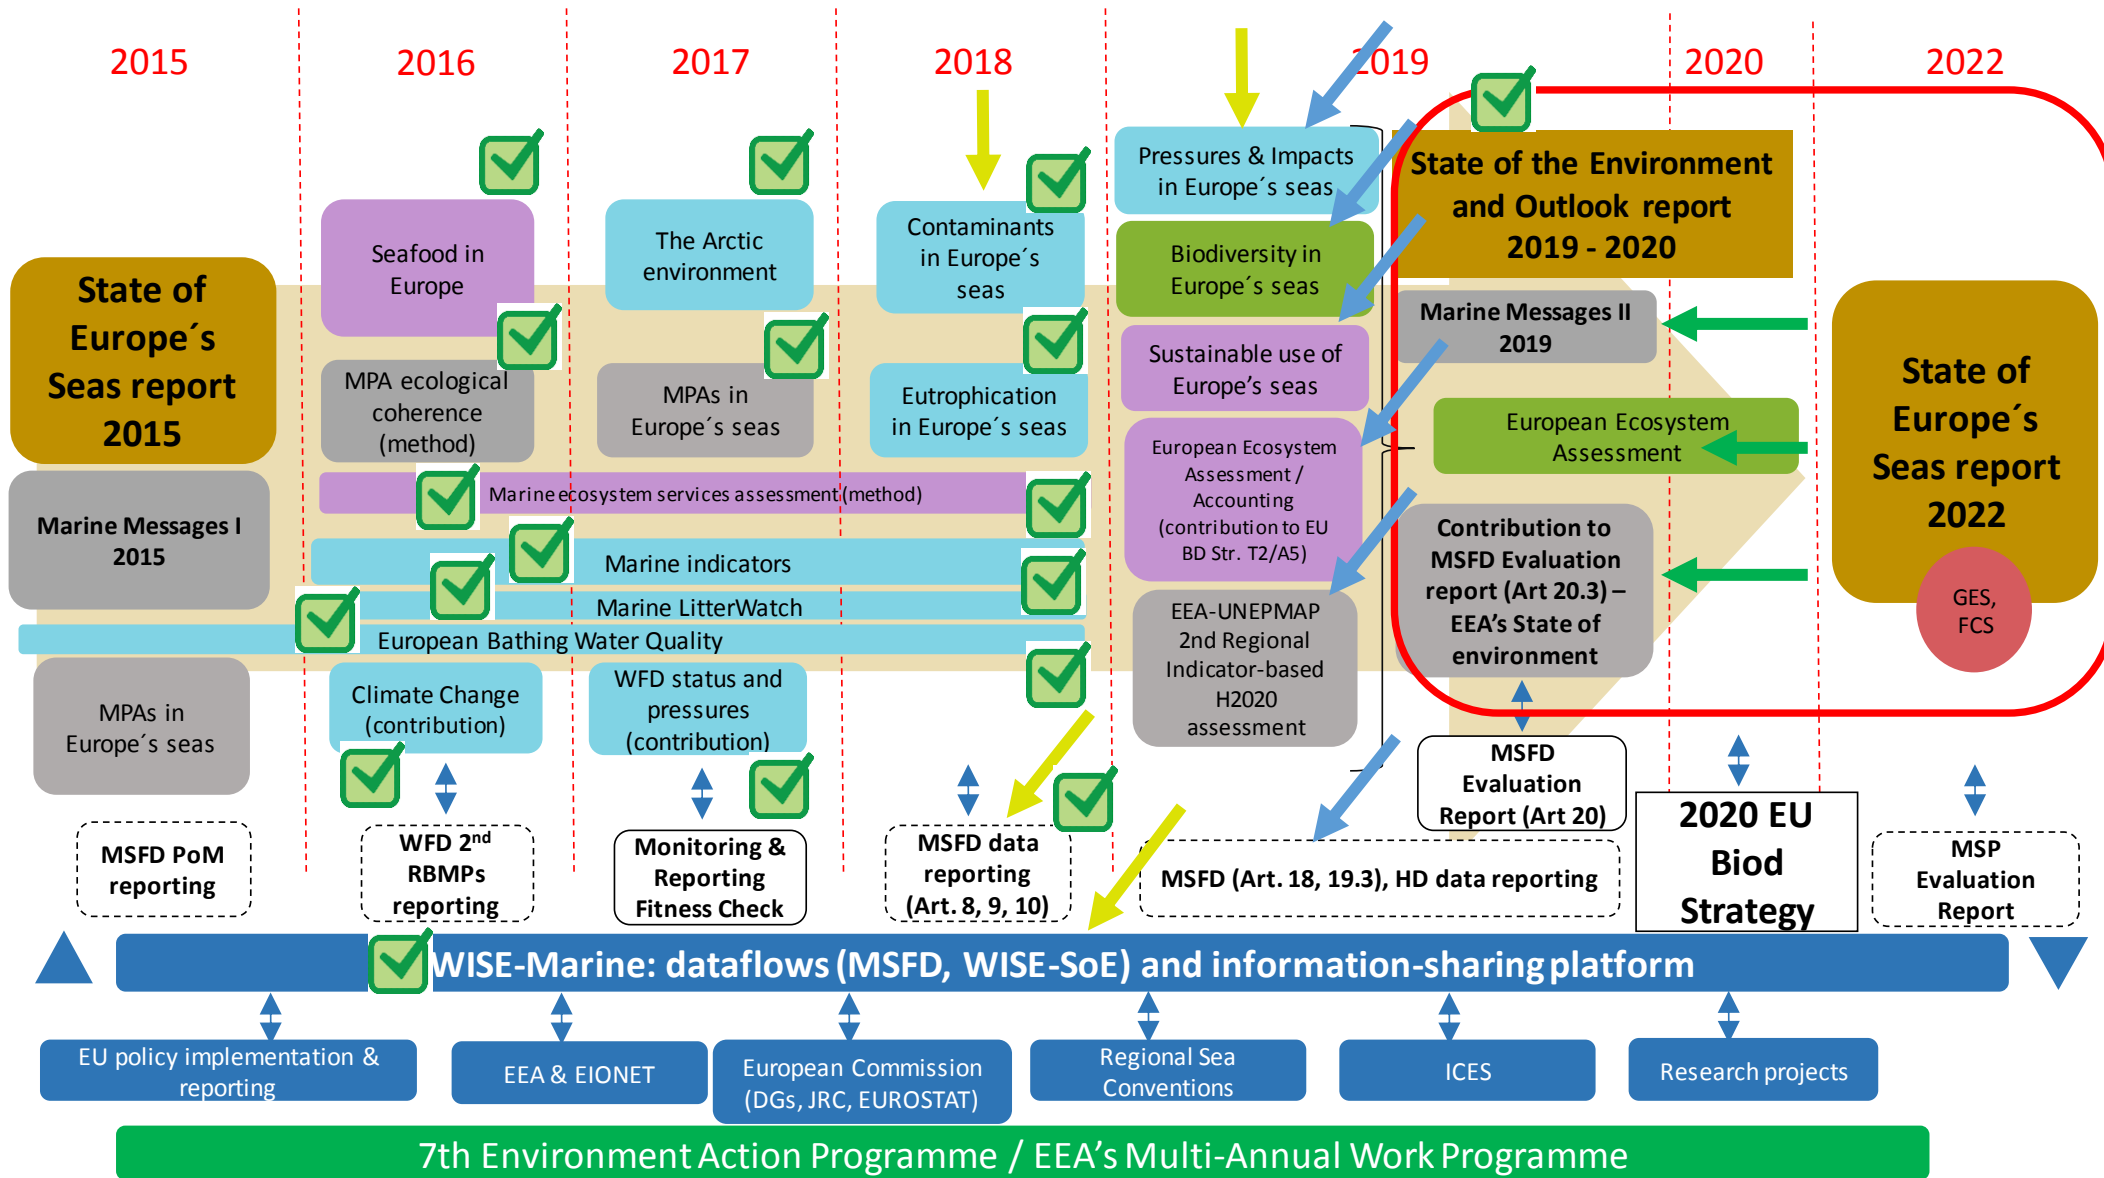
2015

2016

2017

2018

2019

2020

2022

State of Europe´s Seas report 2015

Marine Messages I 2015

MPAs in Europe´s seas

Seafood in Europe

MPA ecological coherence (method)

The Arctic environment

MPAs in Europe´s seas

Contaminants in Europe´s seas

Eutrophication in Europe´s seas

Marine ecosystem services assessment (method)

Marine indicators

Marine LitterWatch

European Bathing Water Quality

Climate Change (contribution)

WFD status and pressures (contribution)

Pressures & Impacts in Europe´s seas

Biodiversity in Europe´s seas

Sustainable use of Europe's seas

European Ecosystem Assessment / Accounting (contribution to EU BD Str. T2/A5)

EEA-UNEPMAP 2nd Regional Indicator-based H2020 assessment

State of the Environment and Outlook report 2019 - 2020

Marine Messages II 2019

European Ecosystem Assessment

Contribution to MSFD Evaluation report (Art 20.3) – EEA's State of environment

State of Europe´s Seas report 2022

GES, FCS

MSFD PoM reporting

WFD 2$^{nd}$ RBMPs reporting

Monitoring & Reporting Fitness Check

MSFD data reporting (Art. 8, 9, 10)

MSFD (Art. 18, 19.3), HD data reporting

MSFD Evaluation Report (Art 20)

2020 EU Biod Strategy

MSP Evaluation Report

WISE-Marine: dataflows (MSFD, WISE-SoE) and information-sharing platform

EU policy implementation & reporting

EEA & EIONET

European Commission (DGs, JRC, EUROSTAT)

Regional Sea Conventions

ICES

Research projects

7th Environment Action Programme / EEA's Multi-Annual Work Programme